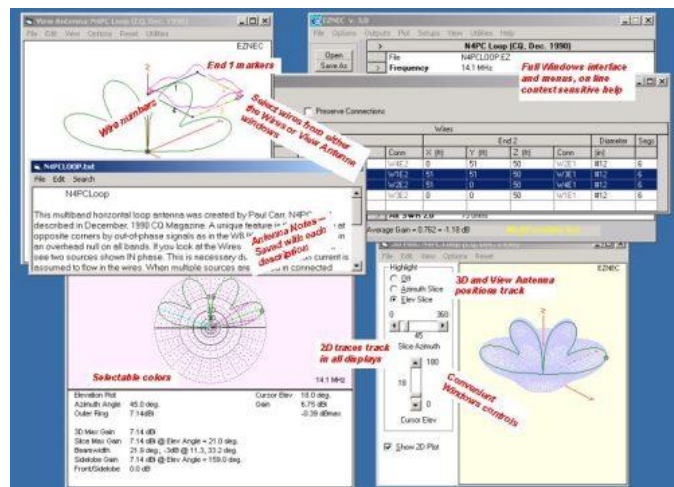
View Antenna: N4PC Loop (CQ, Dec. 1990)
File Edit View Options Reset Utilities
EZNEC
End 1 markers
Wire numbers
Select wires from either the Wires or View Antenna windows

EZNEC v. 5.0
File Options Outputs Plot Setups View Utilities Help
Open
Save As
N4PC Loop (CQ, Dec. 1990)
File N4PCLOOP.EZ
Frequency 14.1 MHz
Full Windows interface and menus, on line context sensitive help

Preserve Connections

Wires

| | | End 2 | | | | Diameter | Segs |
|---|---|---|---|---|---|---|---|
| Conn | X (ft) | Y (ft) | Z (ft) | Conn | (in) | | |
| W4E2 | 0 | 51 | 50 | W3E1 | #12 | 6 | |
| W1E2 | 51 | 51 | 50 | W3E1 | #12 | 6 | |
| W2E2 | 51 | 0 | 50 | W4E1 | #12 | 6 | |
| W3E2 | 0 | 0 | 50 | W1E1 | #12 | 6 | |

Average Gain = 0.762 = -1.18 dB

N4PCLOOP.txt
File Edit Search
N4PCLoop
This multiband horizontal loop antenna was created by Paul Carr, N4PC, described in December, 1990 CQ Magazine. A unique feature is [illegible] opposite corners by out-of-phase signals as in the W8 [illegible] an overhead null on all bands. If you look at the Wires see two sources shown IN phase. This is necessary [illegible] current is assumed to flow in the wires. When multiple sources are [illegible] in connected
Antenna Notes -- Saved with each description

Selectable colors
14.1 MHz
Elevation Plot
Azimuth Angle 45.0 deg.
Outer Ring 7.14dBi
Cursor Elev 18.0 deg.
Gain 6.75 dBi
-0.39 dBmax
3D Max Gain 7.14 dBi
Slice Max Gain 7.14 dBi @ Elev Angle = 21.0 deg.
Beamwidth 21.9 deg.; -3dB @ 11.3, 33.2 deg.
Sidelobe Gain 7.14 dBi @ Elev Angle = 159.0 deg.
Front/Sidelobe 0.0 dB

File Edit View Options Reset
EZNEC
Highlight
Off
Azimuth Slice
Elev Slice
0 360
45
Slice Azimuth
180
18
0
Cursor Elev
Show 2D Plot
3D and View Antenna positions track
2D traces track in all displays
Convenient Windows controls